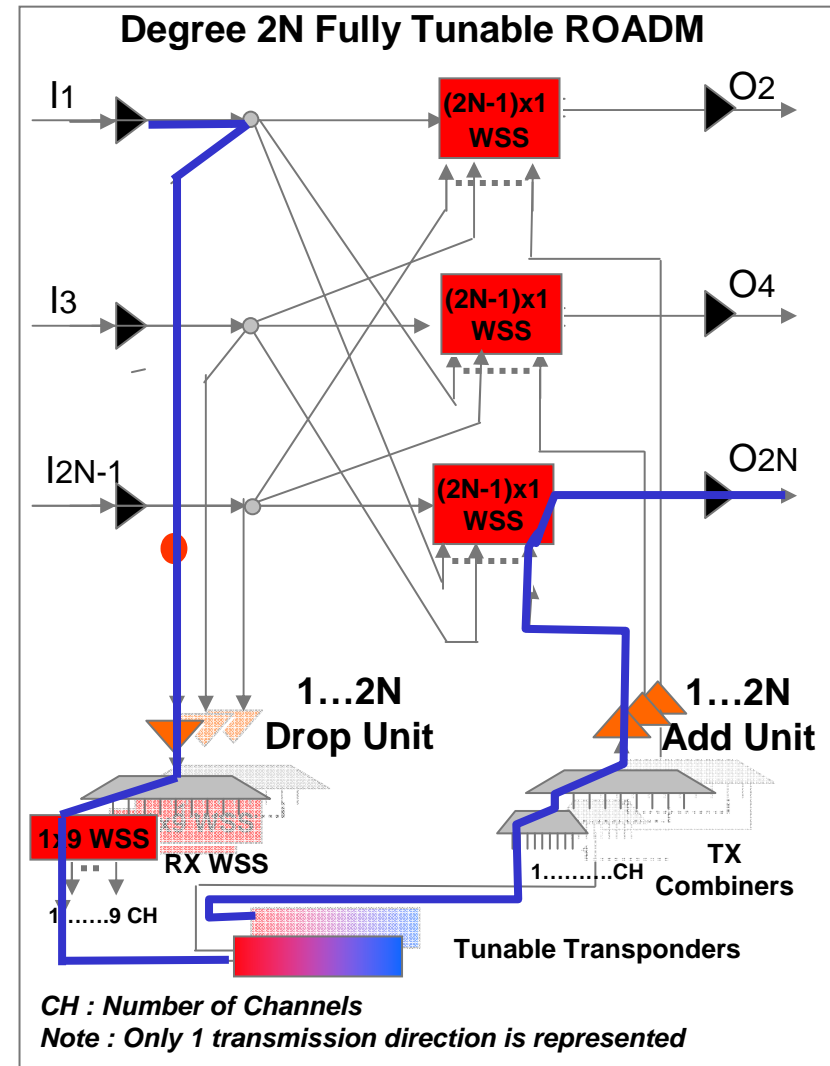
Degree 2N Fully Tunable ROADM

$I_1$

(2N-1)x1 WSS

$O_2$

$I_3$

(2N-1)x1 WSS

$O_4$

$I_{2N-1}$

(2N-1)x1 WSS

$O_{2N}$

1…2N Drop Unit

1…2N Add Unit

1x9 WSS

RX WSS

1……9 CH

1………CH

TX Combiners

Tunable Transponders

CH : Number of Channels
Note : Only 1 transmission direction is represented